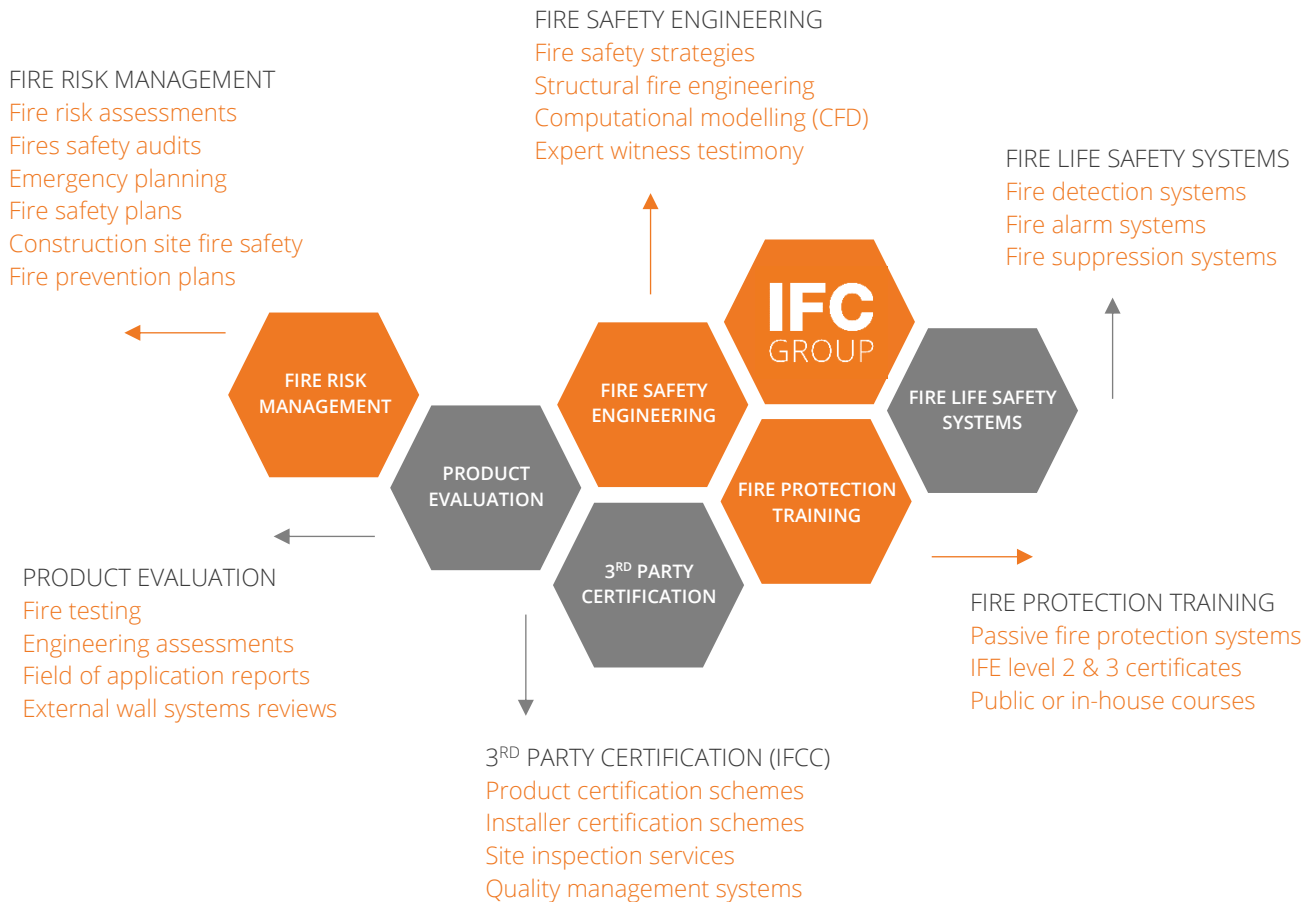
FIRE SAFETY ENGINEERING
Fire safety strategies
Structural fire engineering
Computational modelling (CFD)
Expert witness testimony

FIRE RISK MANAGEMENT
Fire risk assessments
Fires safety audits
Emergency planning
Fire safety plans
Construction site fire safety
Fire prevention plans

FIRE LIFE SAFETY SYSTEMS
Fire detection systems
Fire alarm systems
Fire suppression systems

IFC GROUP

FIRE RISK MANAGEMENT

FIRE SAFETY ENGINEERING

FIRE LIFE SAFETY SYSTEMS

PRODUCT EVALUATION

FIRE PROTECTION TRAINING

3$^{RD}$ PARTY CERTIFICATION

PRODUCT EVALUATION
Fire testing
Engineering assessments
Field of application reports
External wall systems reviews

FIRE PROTECTION TRAINING
Passive fire protection systems
IFE level 2 & 3 certificates
Public or in-house courses

3$^{RD}$ PARTY CERTIFICATION (IFCC)
Product certification schemes
Installer certification schemes
Site inspection services
Quality management systems